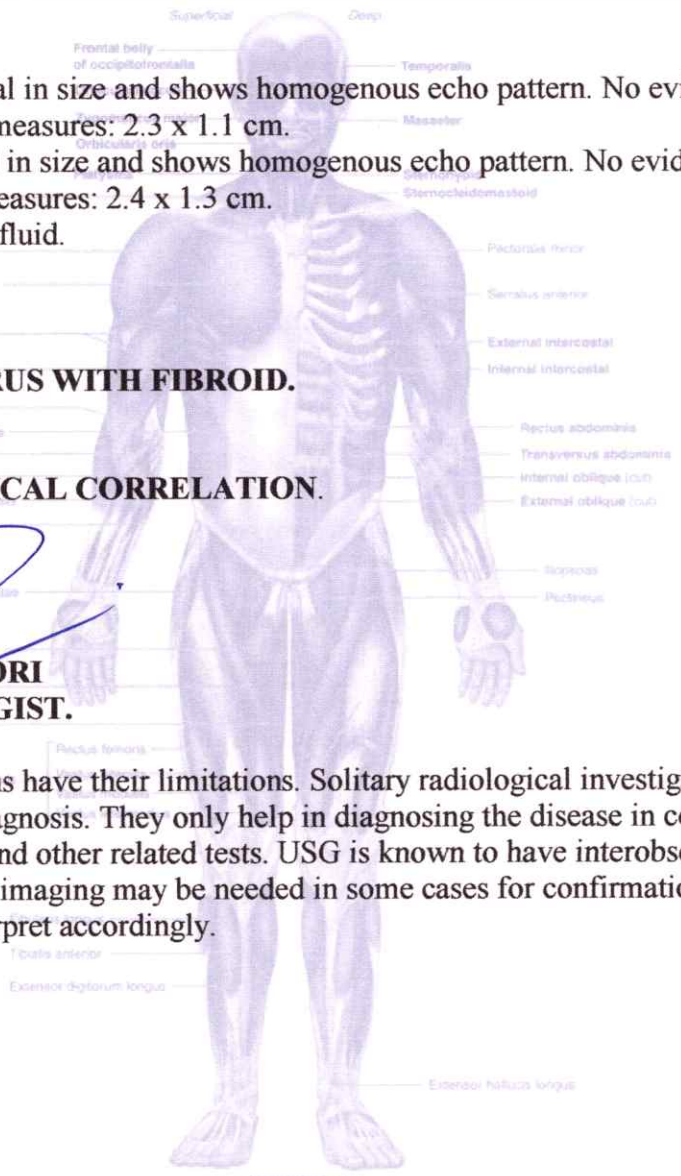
Superficial Deep

Frontal belly of occipitofrontalis

Temporalis

al in size and shows homogenous echo pattern. No evi
neasures: 2.3 x 1.1 cm.

Orbicularis oris

Masseter

in size and shows homogenous echo pattern. No evid
easures: 2.4 x 1.3 cm.

Platysma

Sternohyoid

Sternocleidomastoid

fluid.

Pectoralis minor

Serratus anterior

External intercostal

Internal intercostal

RUS WITH FIBROID.

Rectus abdominis

Transversus abdominis

Internal oblique (cut)

External oblique (cut)

CAL CORRELATION.

Iliopsoas

Pectineus

ORI
GIST.

Rectus femoris

s have their limitations. Solitary radiological investig
gnosis. They only help in diagnosing the disease in co
nd other related tests. USG is known to have interobse
imaging may be needed in some cases for confirmatio
rpret accordingly.

Tibialis anterior

Extensor digitorum longus

Extensor hallucis longus